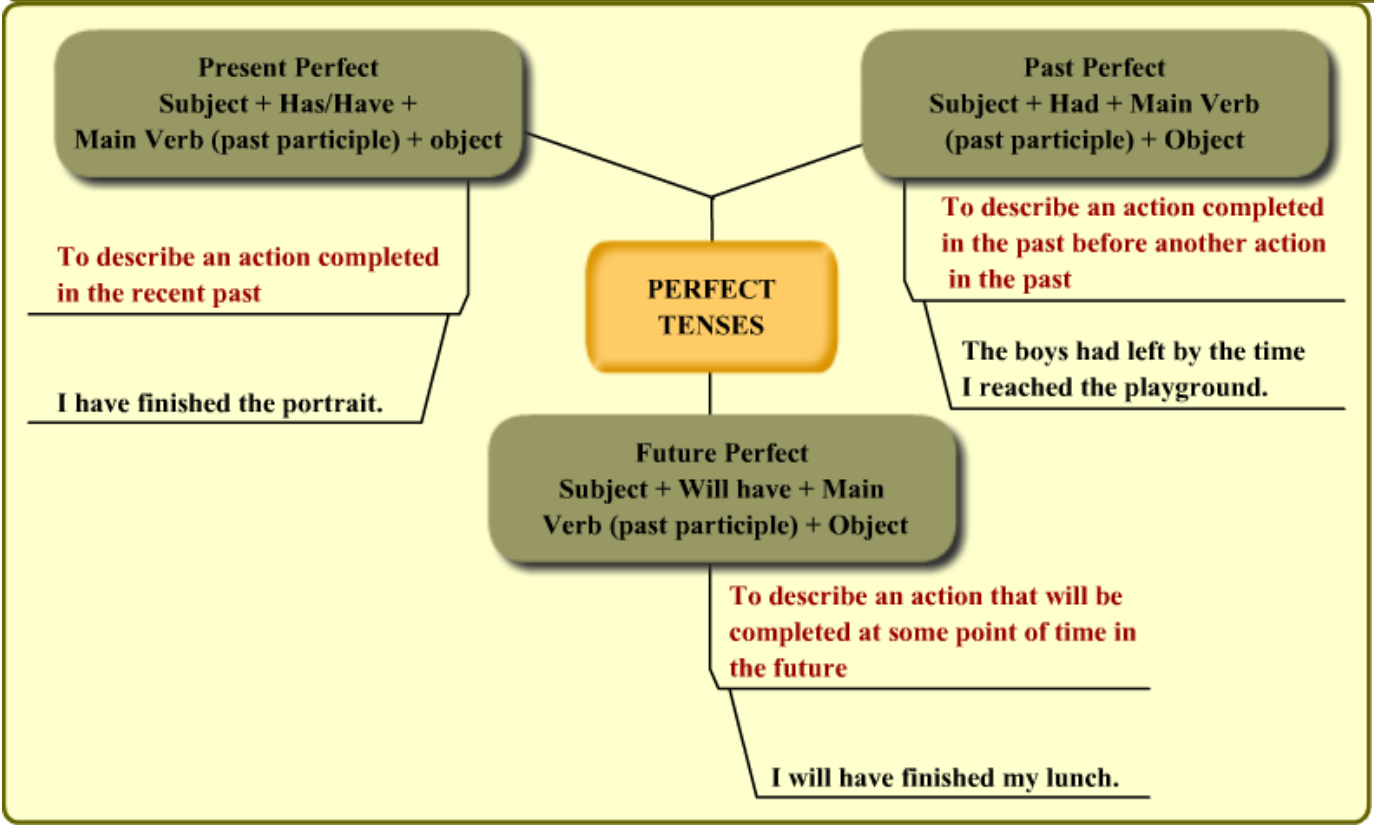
Present Perfect
Subject + Has/Have + Main Verb (past participle) + object

To describe an action completed in the recent past

I have finished the portrait.

PERFECT TENSES

Past Perfect
Subject + Had + Main Verb (past participle) + Object

To describe an action completed in the past before another action in the past

The boys had left by the time I reached the playground.

Future Perfect
Subject + Will have + Main Verb (past participle) + Object

To describe an action that will be completed at some point of time in the future

I will have finished my lunch.